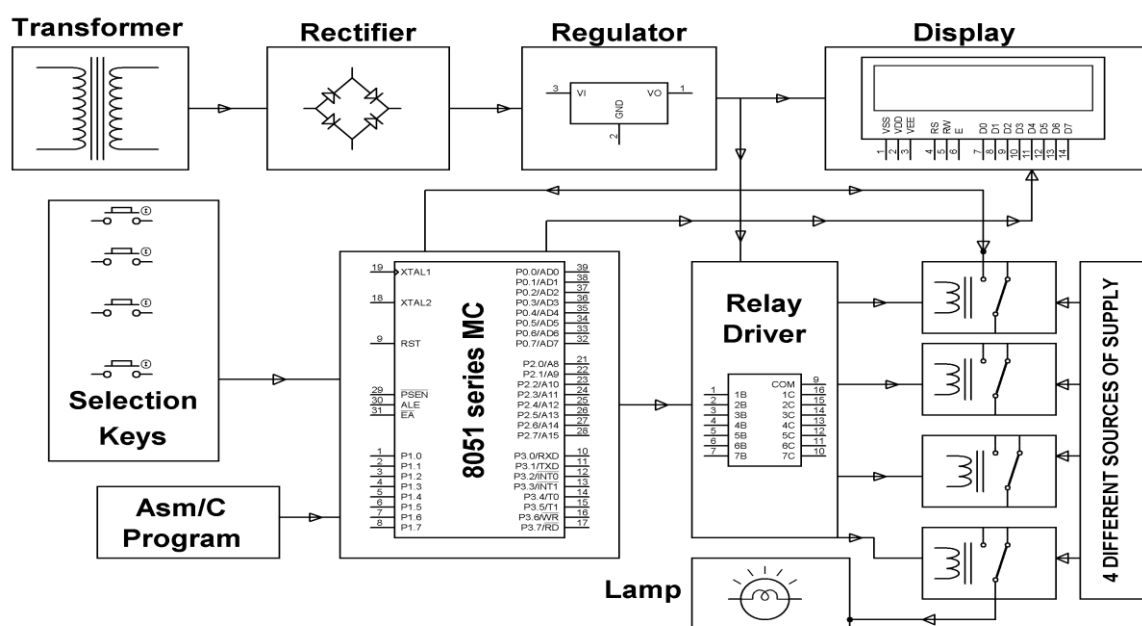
Transformer

Rectifier

Regulator

3 VI VO 1
GND
2

Display

VSS VDD VEE RS RW E D0 D1 D2 D3 D4 D5 D6 D7
1 2 3 4 5 6 7 8 9 10 11 12 13 14

Selection Keys

19 XTAL1
18 XTAL2
9 RST
29 PSEN
30 ALE
31 EA
1 P1.0
2 P1.1
3 P1.2
4 P1.3
5 P1.4
6 P1.5
7 P1.6
8 P1.7

8051 series MC

P0.0/AD0 39
P0.1/AD1 38
P0.2/AD2 37
P0.3/AD3 36
P0.4/AD4 35
P0.5/AD5 34
P0.6/AD6 33
P0.7/AD7 32
P2.0/A8 21
P2.1/A9 22
P2.2/A10 23
P2.3/A11 24
P2.4/A12 25
P2.5/A13 26
P2.6/A14 27
P2.7/A15 28
P3.0/RXD 10
P3.1/TXD 11
P3.2/INT0 12
P3.3/INT1 13
P3.4/T0 14
P3.5/T1 15
P3.6/WR 16
P3.7/RD 17

Relay Driver

1 1B
2 2B
3 3B
4 4B
5 5B
6 6B
7 7B
COM 9
1C 16
2C 15
3C 14
4C 13
5C 12
6C 11
7C 10

4 DIFFERENT SOURCES OF SUPPLY

Asm/C Program

Lamp